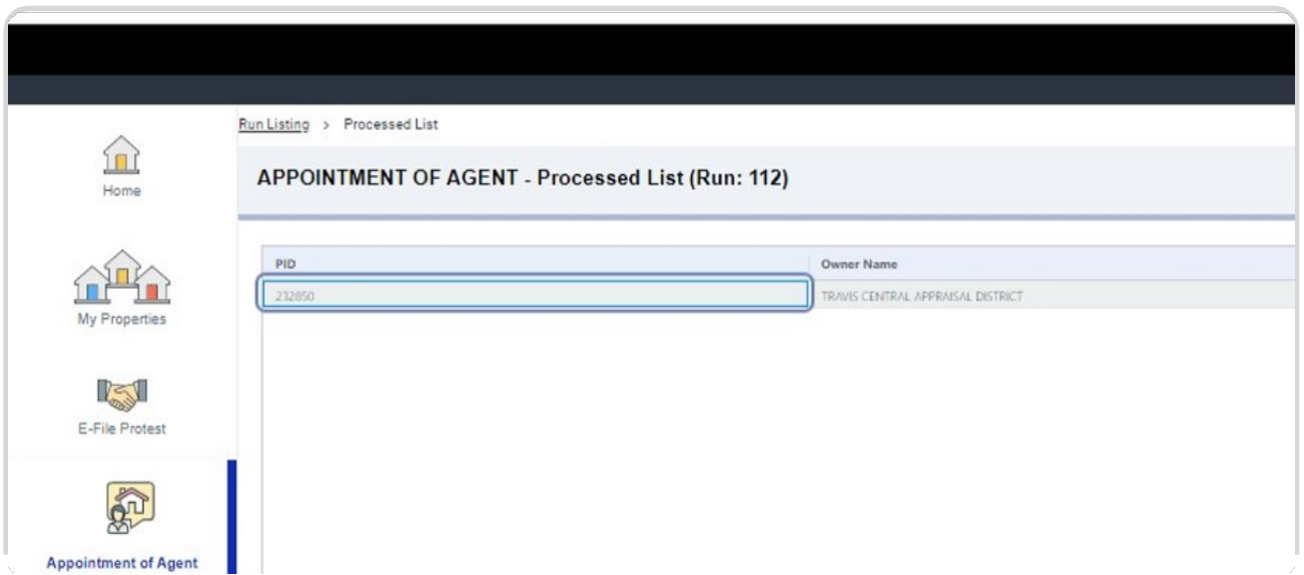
Home

My Properties

E-File Protest

Appointment of Agent

Run Listing > Processed List

APPOINTMENT OF AGENT - Processed List (Run: 112)

| PID | Owner Name |
|---|---|
| 232850 | TRAVIS CENTRAL APPRAISAL DISTRICT |